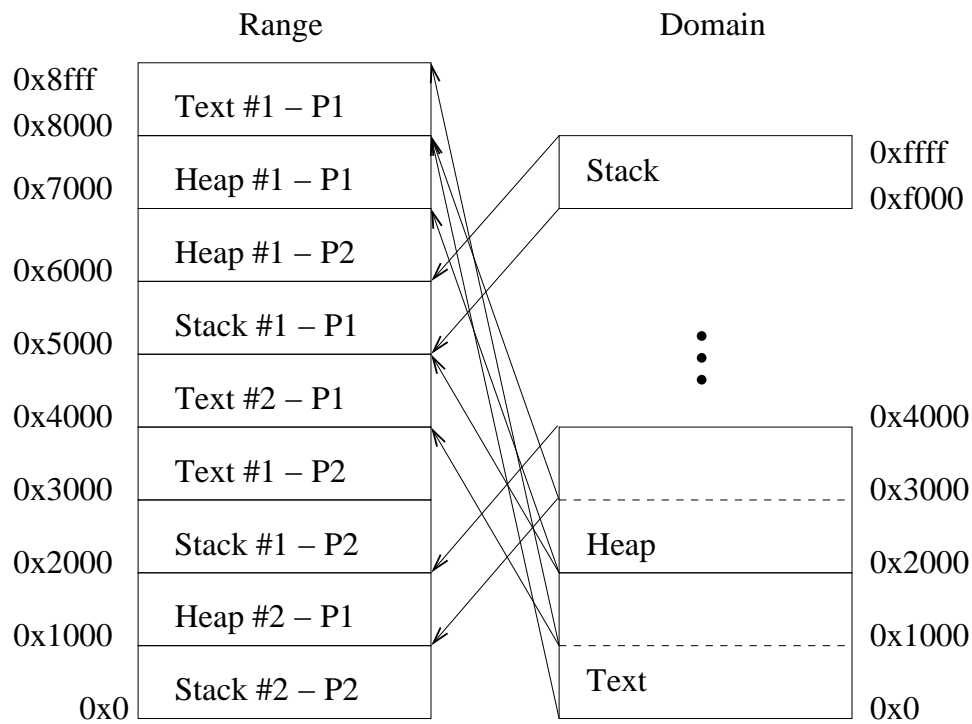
Range

Domain

0x8fff
Text #1 – P1
0x8000
Heap #1 – P1
0x7000
Heap #1 – P2
0x6000
Stack #1 – P1
0x5000
Text #2 – P1
0x4000
Text #1 – P2
0x3000
Stack #1 – P2
0x2000
Heap #2 – P1
0x1000
Stack #2 – P2
0x0

Stack
0xffff
0xf000

0x4000
0x3000
Heap
0x2000
0x1000
Text
0x0